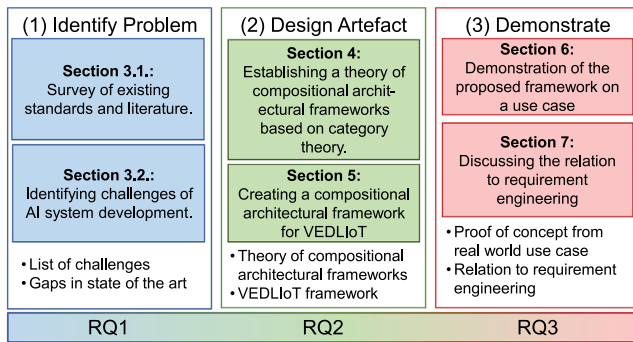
(1) Identify Problem

**Section 3.1.:** Survey of existing standards and literature.

**Section 3.2.:** Identifying challenges of AI system development.

• List of challenges
• Gaps in state of the art

(2) Design Artefact

**Section 4:** Establishing a theory of compositional architectural frameworks based on category theory.

**Section 5:** Creating a compositional architectural framework for VEDLIoT

• Theory of compositional architectural frameworks
• VEDLIoT framework

(3) Demonstrate

**Section 6:** Demonstration of the proposed framework on a use case

**Section 7:** Discussing the relation to requirement engineering

• Proof of concept from real world use case
• Relation to requirement engineering

RQ1 RQ2 RQ3